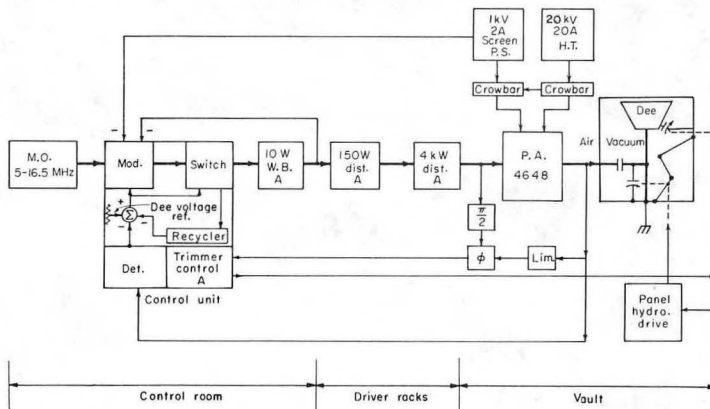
1kV 2A Screen P.S.

20kV 20A H.T.

Crowbar

Crowbar

M.O. 5-16.5 MHz

Mod.

Switch

10 W W.B. A

150W dist. A

4 kW dist. A

P. A. 4648

Air

Vacuum

Dee

Dee voltage ref.

$\Sigma$

Recycler

Det.

Trimmer control A

Control unit

$\frac{\pi}{2}$

$\phi$

Lim.

Panel hydro. drive

Control room

Driver racks

Vault